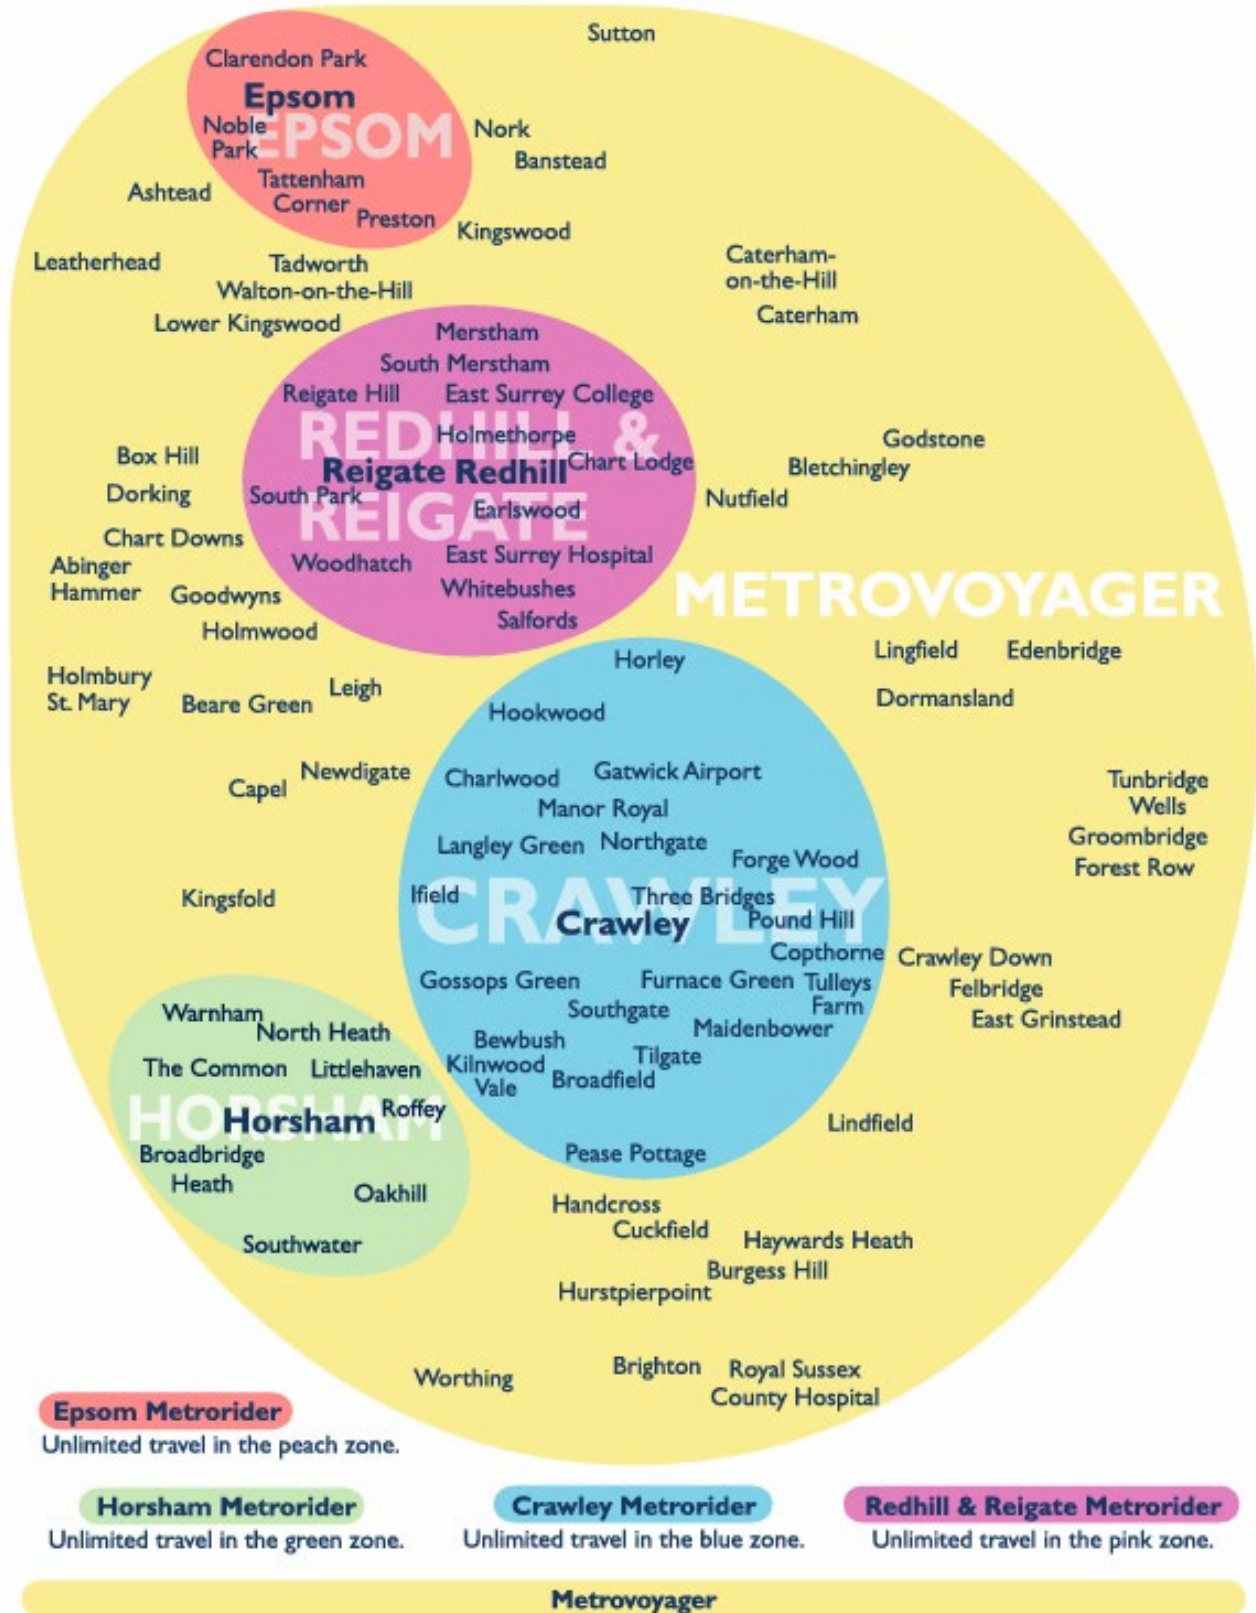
Sutton

Clarendon Park
Epsom
EPSOM
Noble Park
Tattenham Corner
Preston
Nork
Banstead
Kingswood
Ashtead
Leatherhead
Tadworth
Walton-on-the-Hill
Lower Kingswood
Caterham-on-the-Hill
Caterham

Merstham
South Merstham
Reigate Hill
East Surrey College
REDHILL & REIGATE
Holmethorpe
Reigate Redhill
Chart Lodge
South Park
Earlswood
Woodhatch
East Surrey Hospital
Whitebushes
Salfords

Box Hill
Dorking
Chart Downs
Abinger Hammer
Goodwyns
Holmwood
Godstone
Bletchingley
Nutfield

METROVOYAGER

Lingfield
Edenbridge
Dormansland
Holmbury St. Mary
Beare Green
Leigh
Capel
Newdigate
Kingsfold

Horley
Hookwood
Charlwood
Gatwick Airport
Manor Royal
Langley Green
Northgate
Forge Wood
Ifield
CRAWLEY
Three Bridges
Crawley
Pound Hill
Copthorne
Gossops Green
Furnace Green
Tulleys Farm
Southgate
Maidenbower
Bewbush
Kilnwood Vale
Tilgate
Broadfield
Pease Pottage

Tunbridge Wells
Groombridge
Forest Row
Crawley Down
Felbridge
East Grinstead

Warnham
North Heath
The Common
Littlehaven
HORSHAM
Horsham
Roffey
Broadbridge Heath
Oakhill
Southwater

Lindfield
Handcross
Cuckfield
Haywards Heath
Burgess Hill
Hurstpierpoint
Worthing
Brighton
Royal Sussex County Hospital

Epsom Metrorider
Unlimited travel in the peach zone.

Horsham Metrorider
Unlimited travel in the green zone.

Crawley Metrorider
Unlimited travel in the blue zone.

Redhill & Reigate Metrorider
Unlimited travel in the pink zone.

Metrovoyager